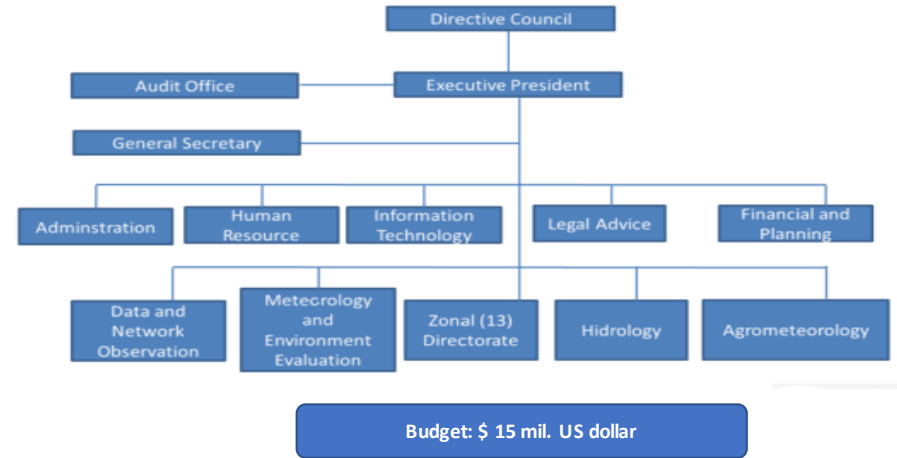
Directive Council

Audit Office

Executive President

General Secretary

Adminstration

Human Resource

Information Technology

Legal Advice

Financial and Planning

Data and Network Observation

Metecrology and Environment Evaluation

Zonal (13) Directorate

Hidrology

Agrometeorology

Budget: $ 15 mil. US dollar